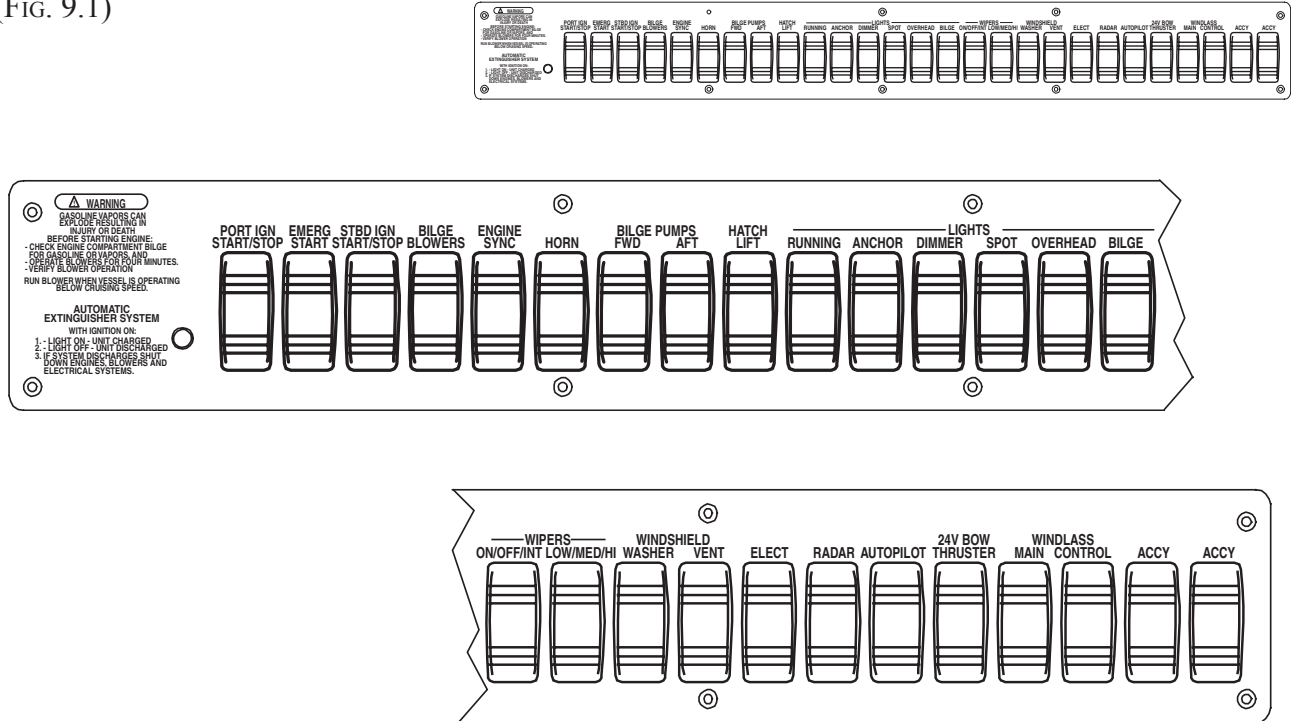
(FIG. 9.1)

WARNING
GASOLINE VAPORS CAN EXPLODE RESULTING IN INJURY OR DEATH
BEFORE STARTING ENGINE:
- CHECK ENGINE COMPARTMENT BILGE FOR GASOLINE OR VAPORS, AND
- OPERATE BLOWERS FOR FOUR MINUTES.
- VERIFY BLOWER OPERATION

RUN BLOWER WHEN VESSEL IS OPERATING BELOW CRUISING SPEED.

AUTOMATIC EXTINGUISHER SYSTEM
WITH IGNITION ON:
1. - LIGHT ON - UNIT CHARGED
2. - LIGHT OFF - UNIT DISCHARGED
3. IF SYSTEM DISCHARGES SHUT DOWN ENGINES, BLOWERS AND ELECTRICAL SYSTEMS.

PORT IGN START/STOP | EMERG START | STBD IGN START/STOP | BILGE BLOWERS | ENGINE SYNC | HORN | BILGE PUMPS FWD AFT | HATCH LIFT | LIGHTS RUNNING ANCHOR DIMMER SPOT OVERHEAD BILGE | WIPERS ON/OFF/INT LOW/MED/HI | WINDSHIELD WASHER VENT | ELECT | RADAR | AUTOPILOT | 24V BOW THRUSTER | WINDLASS MAIN CONTROL | ACCY | ACCY

WARNING
GASOLINE VAPORS CAN EXPLODE RESULTING IN INJURY OR DEATH
BEFORE STARTING ENGINE:
- CHECK ENGINE COMPARTMENT BILGE FOR GASOLINE OR VAPORS, AND
- OPERATE BLOWERS FOR FOUR MINUTES.
- VERIFY BLOWER OPERATION

RUN BLOWER WHEN VESSEL IS OPERATING BELOW CRUISING SPEED.

AUTOMATIC EXTINGUISHER SYSTEM
WITH IGNITION ON:
1. - LIGHT ON - UNIT CHARGED
2. - LIGHT OFF - UNIT DISCHARGED
3. IF SYSTEM DISCHARGES SHUT DOWN ENGINES, BLOWERS AND ELECTRICAL SYSTEMS.

PORT IGN START/STOP
EMERG START
STBD IGN START/STOP
BILGE BLOWERS
ENGINE SYNC
HORN
BILGE PUMPS
FWD
AFT
HATCH LIFT
LIGHTS
RUNNING
ANCHOR
DIMMER
SPOT
OVERHEAD
BILGE

WIPERS
ON/OFF/INT
LOW/MED/HI
WINDSHIELD
WASHER
VENT
ELECT
RADAR
AUTOPILOT
24V BOW THRUSTER
WINDLASS
MAIN
CONTROL
ACCY
ACCY